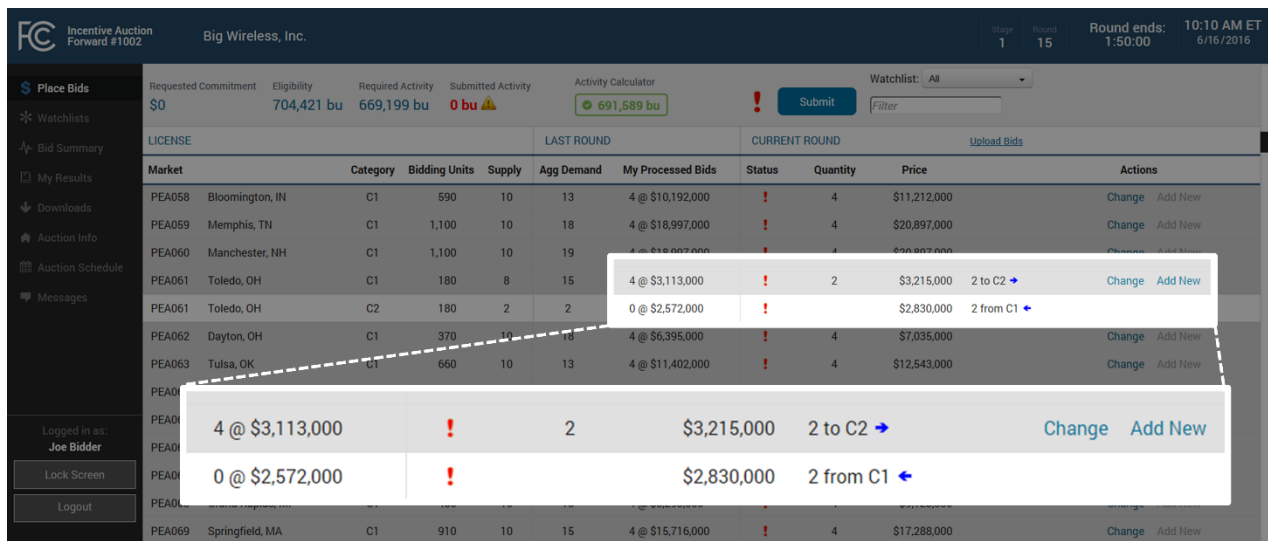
FCC Incentive Auction Forward #1002 Big Wireless, Inc.

Stage 1 Round 15 Round ends: 1:50:00 10:10 AM ET 6/16/2016

Place Bids
Watchlists
Bid Summary
My Results
Downloads
Auction Info
Auction Schedule
Messages

Logged in as: Joe Bidder
Lock Screen
Logout

Requested Commitment $0 Eligibility 704,421 bu Required Activity 669,199 bu Submitted Activity 0 bu Activity Calculator 691,589 bu ! Submit Watchlist: All Filter

LICENSE | LAST ROUND | CURRENT ROUND | Upload Bids

| Market | | Category | Bidding Units | Supply | Agg Demand | My Processed Bids | Status | Quantity | Price | | Actions |
|---|---|---|---|---|---|---|---|---|---|---|---|
| PEA058 | Bloomington, IN | C1 | 590 | 10 | 13 | 4 @ $10,192,000 | ! | 4 | $11,212,000 | | Change Add New |
| PEA059 | Memphis, TN | C1 | 1,100 | 10 | 18 | 4 @ $18,997,000 | ! | 4 | $20,897,000 | | Change Add New |
| PEA060 | Manchester, NH | C1 | 1,100 | 10 | 19 | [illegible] | ! | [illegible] | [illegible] | | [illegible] |
| PEA061 | Toledo, OH | C1 | 180 | 8 | 15 | 4 @ $3,113,000 | ! | 2 | $3,215,000 | 2 to C2 | Change Add New |
| PEA061 | Toledo, OH | C2 | 180 | 2 | 2 | 0 @ $2,572,000 | ! | | $2,830,000 | 2 from C1 | |
| PEA062 | Dayton, OH | C1 | 370 | 10 | 18 | 4 @ $6,395,000 | ! | 4 | $7,035,000 | | Change Add New |
| PEA063 | Tulsa, OK | C1 | 660 | 10 | 13 | 4 @ $11,402,000 | ! | 4 | $12,543,000 | | Change Add New |
| PEA0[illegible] | | | | | | | | | | | |
| PEA0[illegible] | | | | | | | | | | | |
| PEA0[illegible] | | | | | | | | | | | |
| PEA0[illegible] | Grand Rapids, MI | | | | | | | | | | |
| PEA069 | Springfield, MA | C1 | 910 | 10 | 15 | 4 @ $15,716,000 | ! | 4 | $17,288,000 | | Change Add New |

4 @ $3,113,000 ! 2 $3,215,000 2 to C2 Change Add New
0 @ $2,572,000 ! $2,830,000 2 from C1